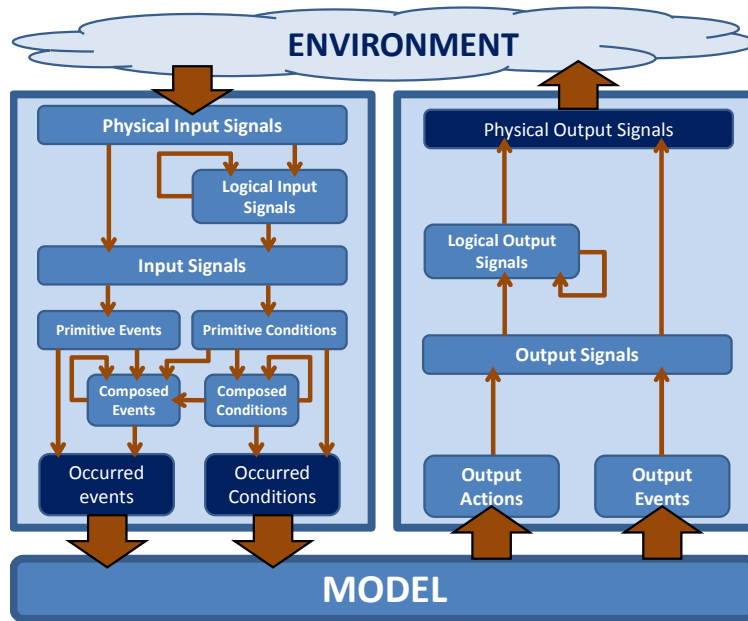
ENVIRONMENT

Physical Input Signals

Logical Input Signals

Input Signals

Primitive Events

Primitive Conditions

Composed Events

Composed Conditions

Occurred events

Occurred Conditions

Physical Output Signals

Logical Output Signals

Output Signals

Output Actions

Output Events

MODEL